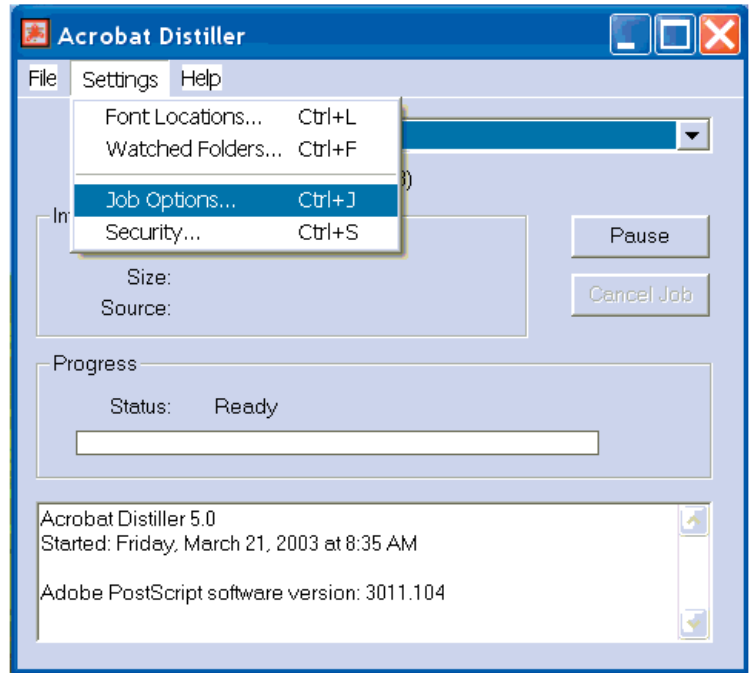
Acrobat Distiller

File Settings Help

Font Locations... Ctrl+L
Watched Folders... Ctrl+F
Job Options... Ctrl+J
Security... Ctrl+S

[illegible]

In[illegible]

Size:
Source:

Pause

Cancel Job

Progress

Status: Ready

Acrobat Distiller 5.0
Started: Friday, March 21, 2003 at 8:35 AM

Adobe PostScript software version: 3011.104